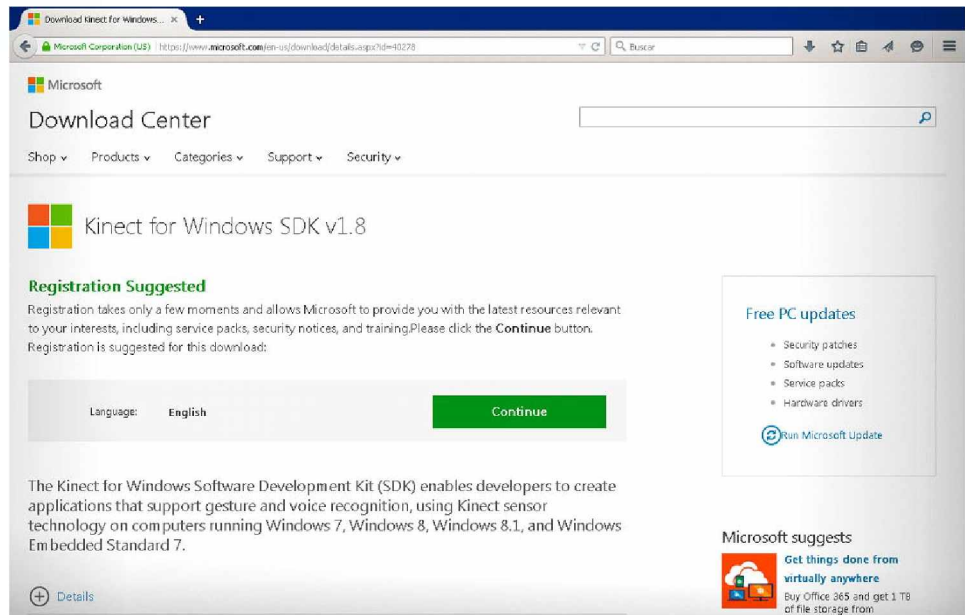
Download Kinect for Windows... ×
+
Microsoft Corporation (US) | https://www.microsoft.com/en-us/download/details.aspx?id=40278
Buscar

Microsoft
Download Center

Shop ⌄ Products ⌄ Categories ⌄ Support ⌄ Security ⌄

Kinect for Windows SDK v1.8

Registration Suggested
Registration takes only a few moments and allows Microsoft to provide you with the latest resources relevant to your interests, including service packs, security notices, and training.Please click the Continue button. Registration is suggested for this download:

Language: English
Continue

The Kinect for Windows Software Development Kit (SDK) enables developers to create applications that support gesture and voice recognition, using Kinect sensor technology on computers running Windows 7, Windows 8, Windows 8.1, and Windows Embedded Standard 7.

Details

Free PC updates
• Security patches
• Software updates
• Service packs
• Hardware drivers
Run Microsoft Update

Microsoft suggests
Get things done from virtually anywhere
Buy Office 365 and get 1 TB of file storage from